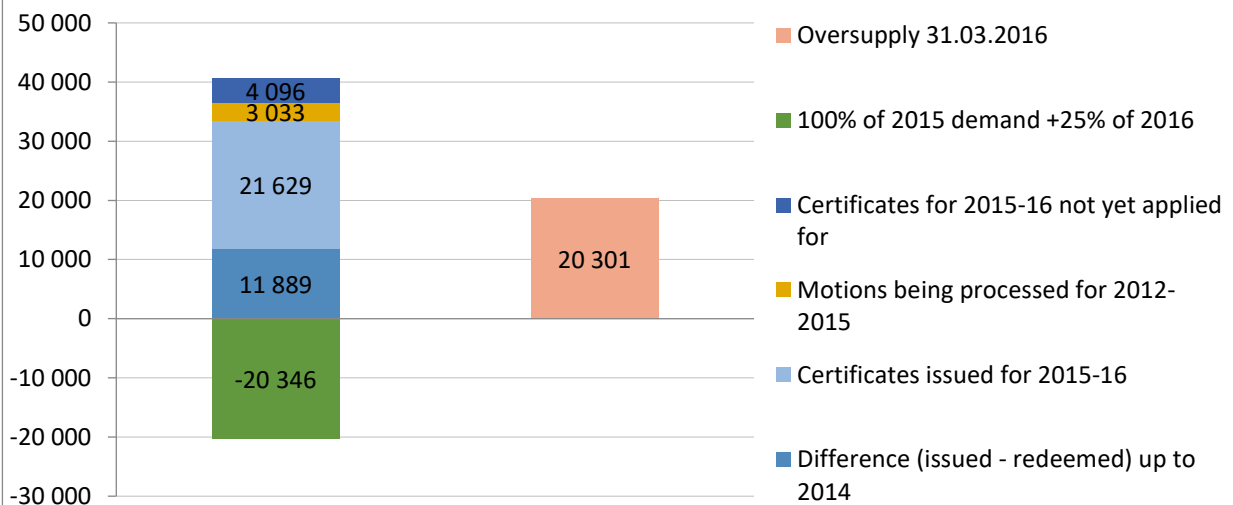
50 000
40 000
30 000
20 000
10 000
0
-10 000
-20 000
-30 000

4 096
3 033
21 629
11 889
-20 346

20 301

Oversupply 31.03.2016

100% of 2015 demand +25% of 2016

Certificates for 2015-16 not yet applied for

Motions being processed for 2012-2015

Certificates issued for 2015-16

Difference (issued - redeemed) up to 2014